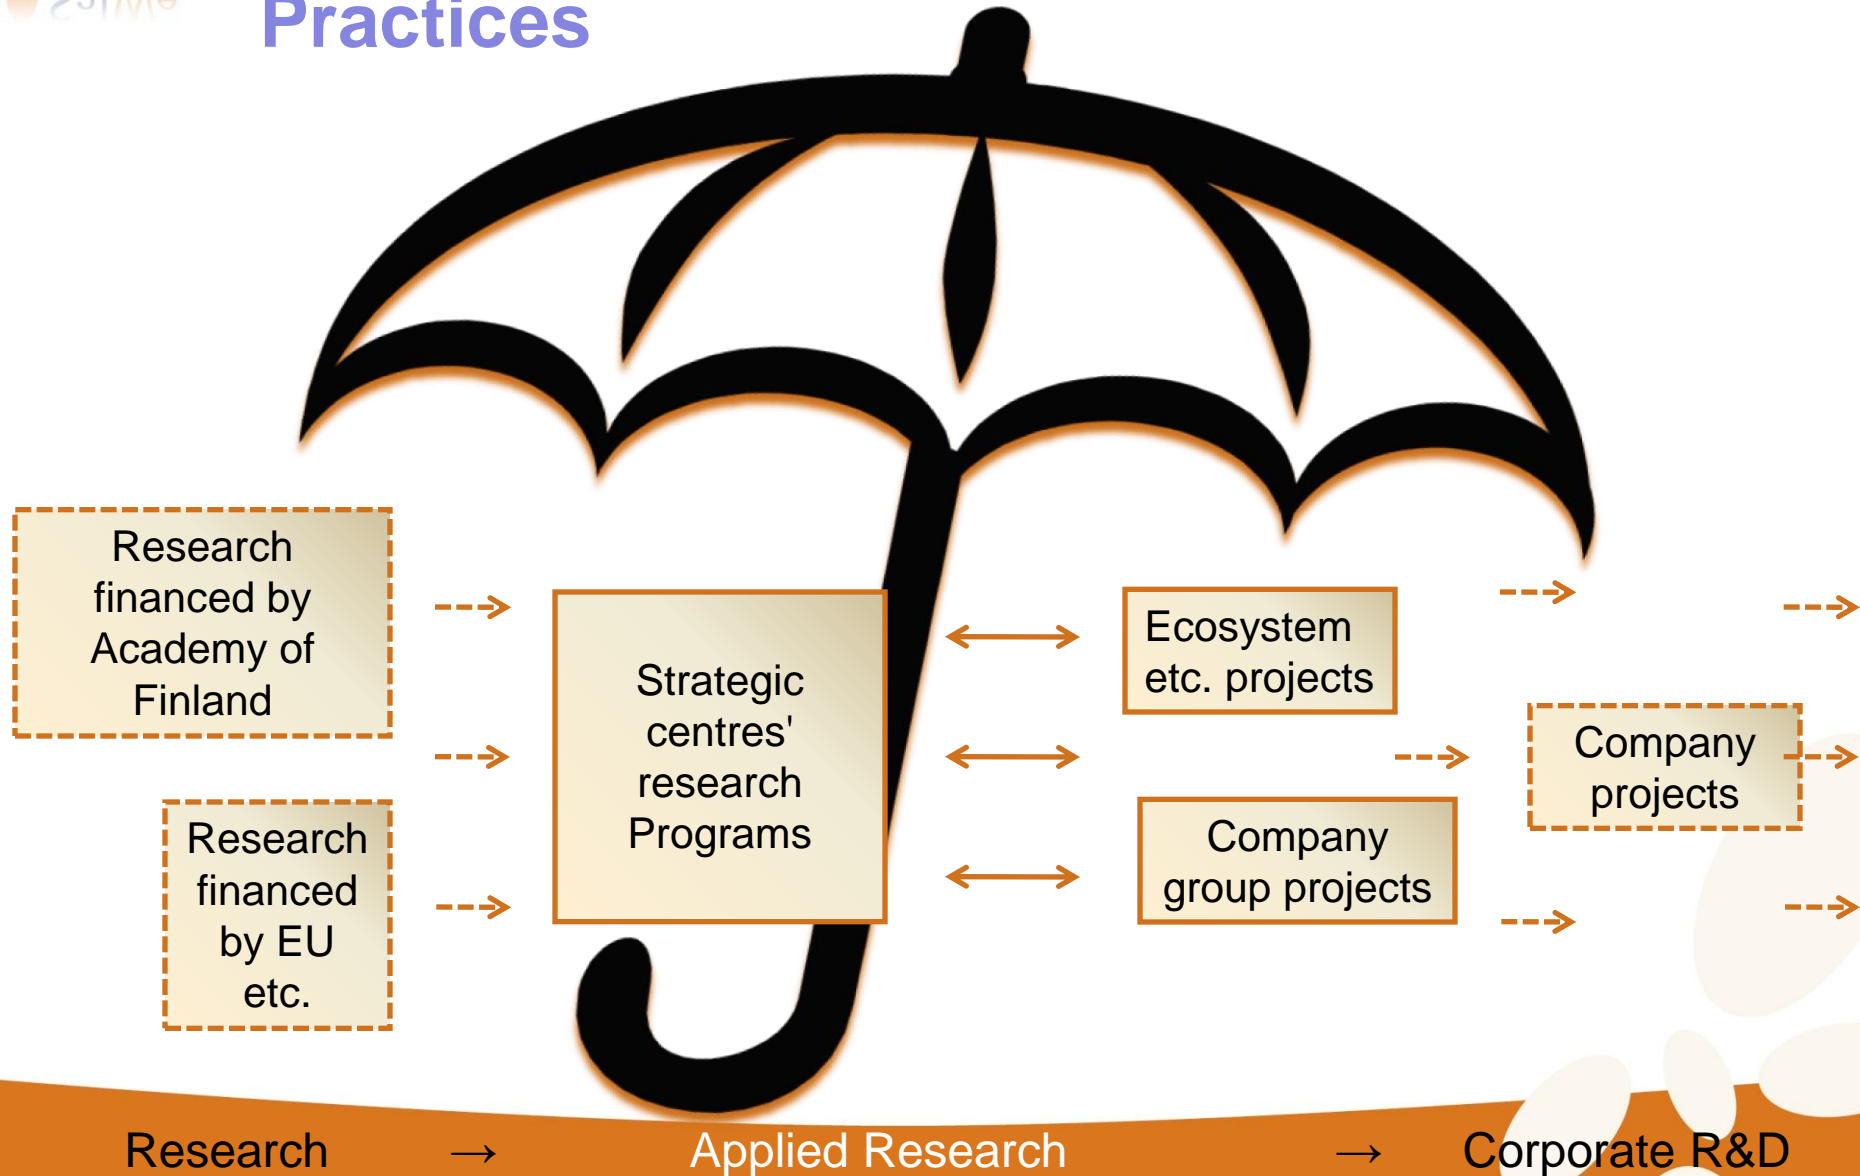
Practices

Research financed by Academy of Finland

Research financed by EU etc.

Strategic centres' research Programs

Ecosystem etc. projects

Company group projects

Company projects

Research → Applied Research → Corporate R&D